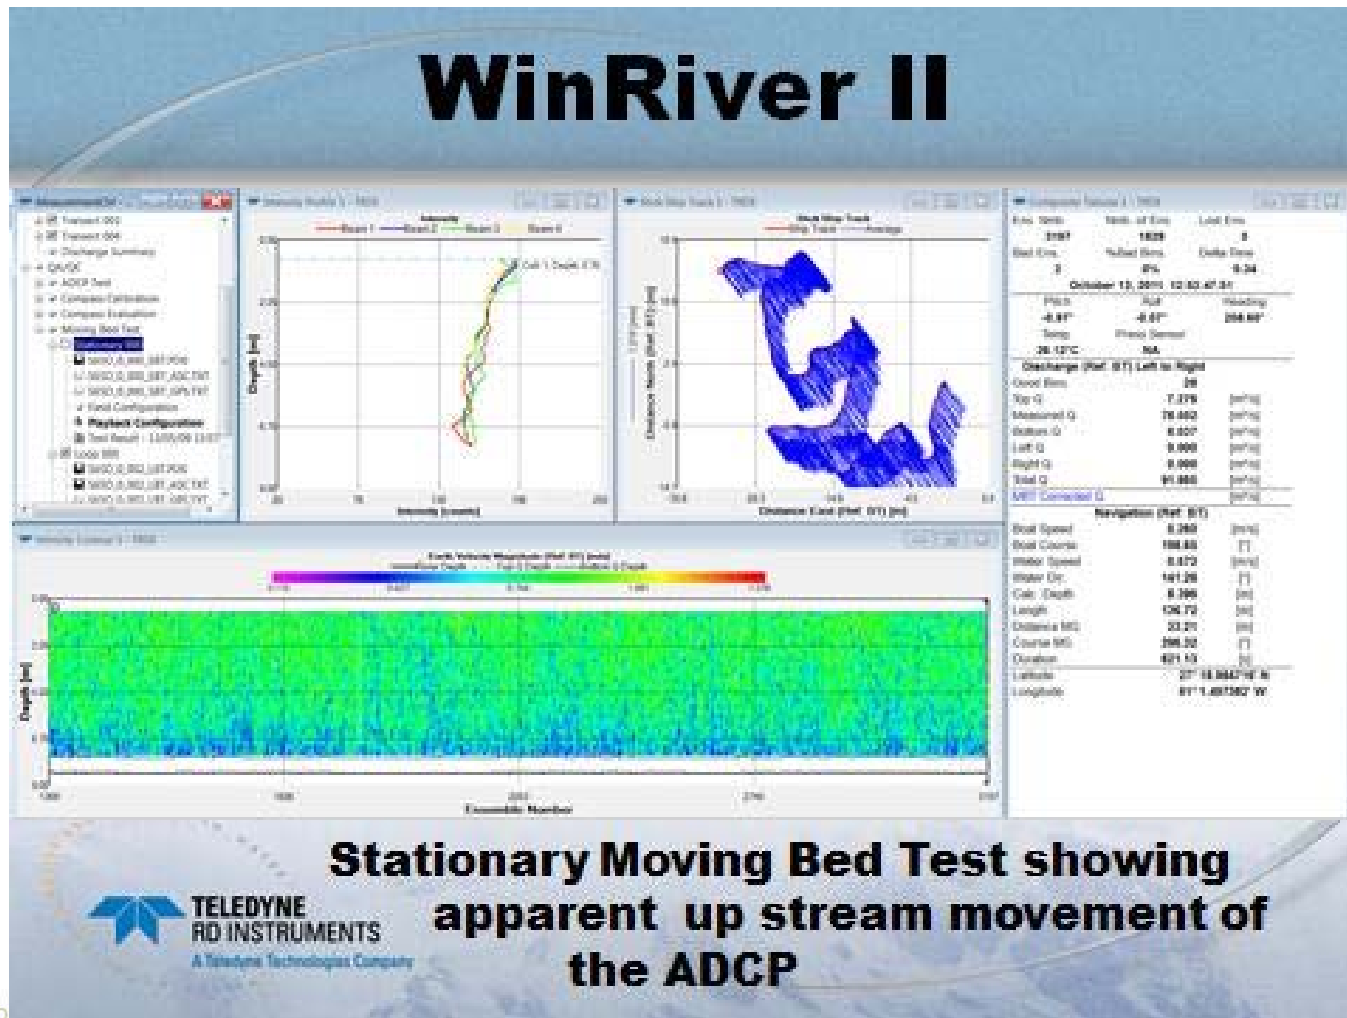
WinRiver II

Measurement Control

Transect 003

Transect 004

Discharge Summary

QA/QC

ADCP Test

Compass Calibration

Compass Evaluation

Moving Bed Test

Stationary 000

Playback Configuration

Loop 000

Intensity Profile 1 - TR04

Intensity

Beam 1 Beam 2 Beam 3 Beam 4

Depth [m]

Intensity [counts]

Ship Track 1 - TR04

Ship Track Average

Distance North (Ref: BT) [m]

Distance East (Ref: BT) [m]

Composite Tabular 1 - TR04

Ens. Stats

Bad Ens.

Pitch

Roll

Heading

Temp

Press Sensor

Discharge (Ref: BT) Left to Right

Good Bins

Top Q

Measured Q

Bottom Q

Left Q

Right Q

Total Q

MBT Corrected Q

Navigation (Ref: BT)

Boat Speed

Boat Course

Water Speed

Water Dir.

Length

Course MG

Duration

Latitude

Longitude

Velocity Contour 1 - TR04

Depth [m]

Ensemble Number

Stationary Moving Bed Test showing apparent up stream movement of the ADCP

TELEDYNE RD INSTRUMENTS

A Teledyne Technologies Company